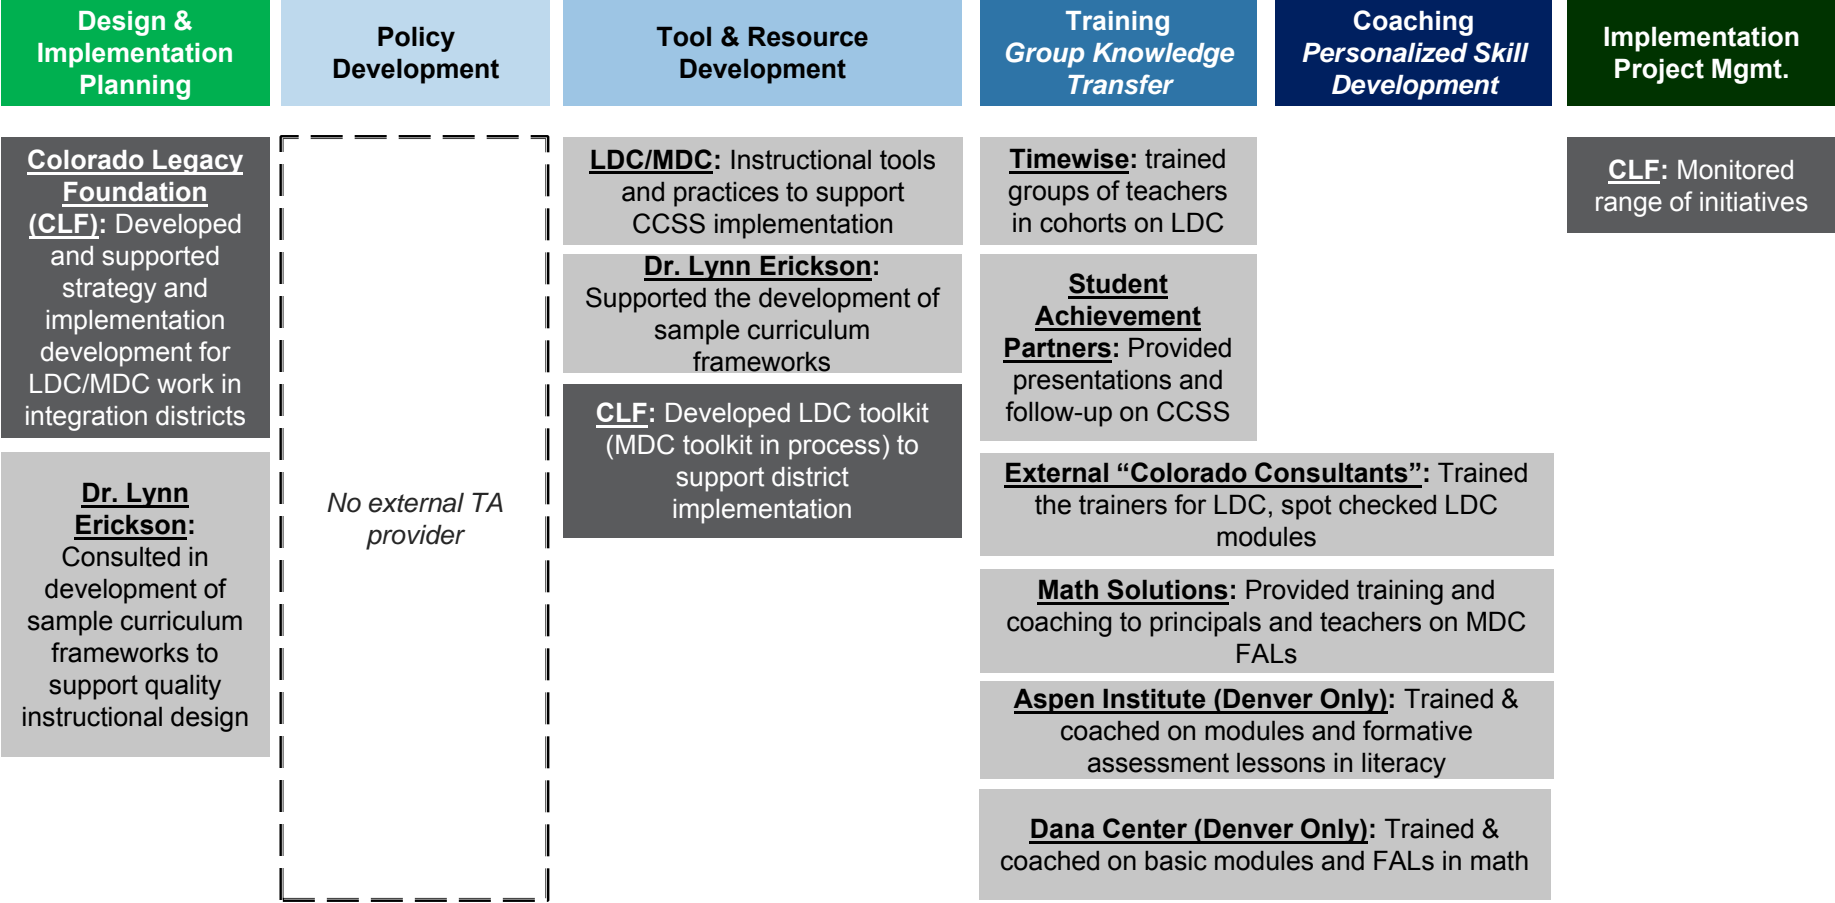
Design & Implementation Planning

Policy Development

Tool & Resource Development

Training
Group Knowledge Transfer

Coaching
Personalized Skill Development

Implementation Project Mgmt.

Colorado Legacy Foundation (CLF): Developed and supported strategy and implementation development for LDC/MDC work in integration districts

Dr. Lynn Erickson: Consulted in development of sample curriculum frameworks to support quality instructional design

No external TA provider

LDC/MDC: Instructional tools and practices to support CCSS implementation

Dr. Lynn Erickson: Supported the development of sample curriculum frameworks

CLF: Developed LDC toolkit (MDC toolkit in process) to support district implementation

Timewise: trained groups of teachers in cohorts on LDC

Student Achievement Partners: Provided presentations and follow-up on CCSS

External “Colorado Consultants”: Trained the trainers for LDC, spot checked LDC modules

Math Solutions: Provided training and coaching to principals and teachers on MDC FALs

Aspen Institute (Denver Only): Trained & coached on modules and formative assessment lessons in literacy

Dana Center (Denver Only): Trained & coached on basic modules and FALs in math

CLF: Monitored range of initiatives